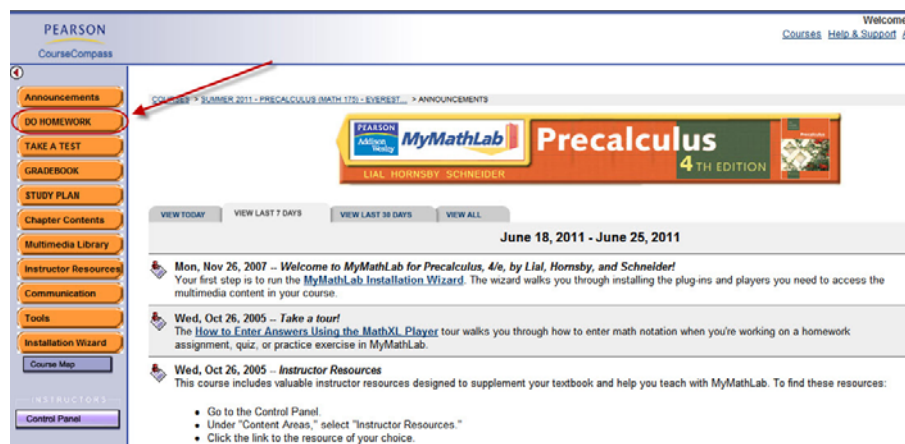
PEARSON
CourseCompass

Welcome
Courses Help & Support

Announcements
DO HOMEWORK
TAKE A TEST
GRADEBOOK
STUDY PLAN
Chapter Contents
Multimedia Library
Instructor Resources
Communication
Tools
Installation Wizard
Course Map
INSTRUCTORS
Control Panel

COURSES > SUMMER 2011 - PRECALCULUS (MATH 175) - EVEREST... > ANNOUNCEMENTS

PEARSON Addison Wesley MyMathLab Precalculus 4TH EDITION
LIAL HORNSBY SCHNEIDER

VIEW TODAY | VIEW LAST 7 DAYS | VIEW LAST 30 DAYS | VIEW ALL

June 18, 2011 - June 25, 2011

Mon, Nov 26, 2007 -- Welcome to MyMathLab for Precalculus, 4/e, by Lial, Hornsby, and Schneider!
Your first step is to run the MyMathLab Installation Wizard. The wizard walks you through installing the plug-ins and players you need to access the multimedia content in your course.

Wed, Oct 26, 2005 -- Take a tour!
The How to Enter Answers Using the MathXL Player tour walks you through how to enter math notation when you're working on a homework assignment, quiz, or practice exercise in MyMathLab.

Wed, Oct 26, 2005 -- Instructor Resources
This course includes valuable instructor resources designed to supplement your textbook and help you teach with MyMathLab. To find these resources:

• Go to the Control Panel.
• Under "Content Areas," select "Instructor Resources."
• Click the link to the resource of your choice.